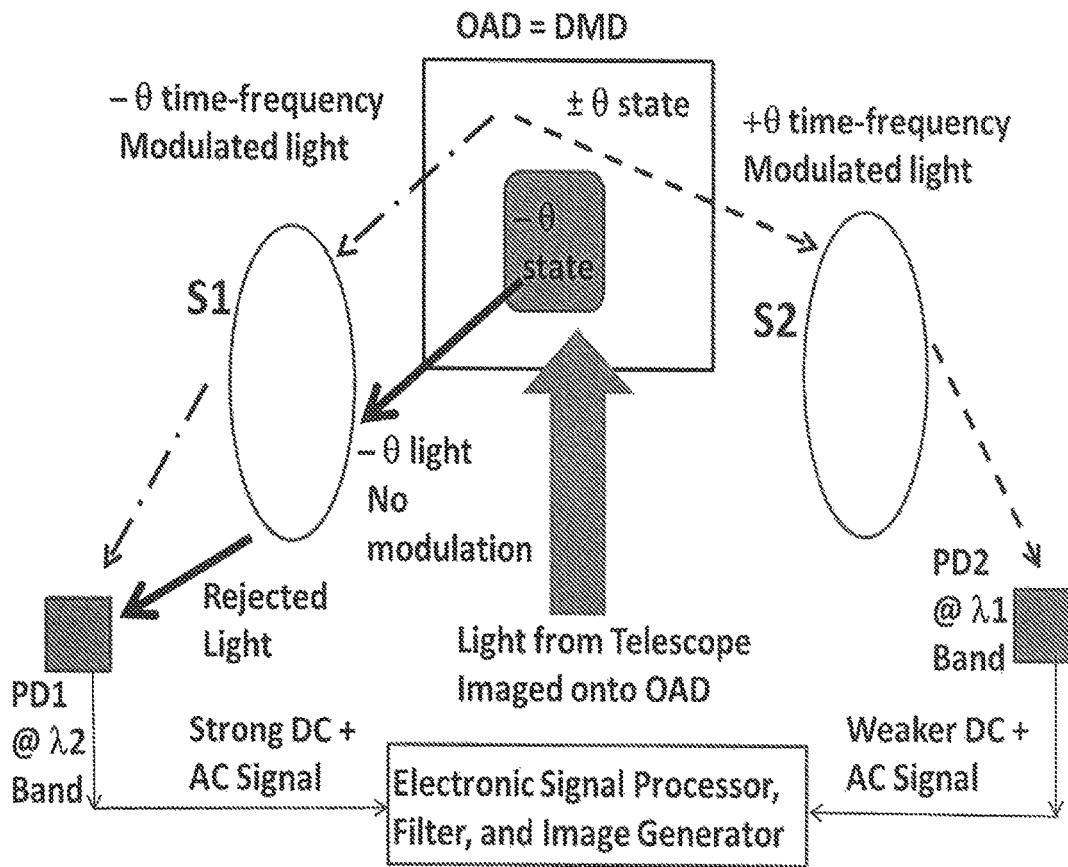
OAD = DMD

$-\theta$ time-frequency Modulated light

$\pm\theta$ state

$+\theta$ time-frequency Modulated light

$-\theta$ state

S1

S2

$-\theta$ light No modulation

Rejected Light

Light from Telescope Imaged onto OAD

PD2 @ $\lambda1$ Band

PD1 @ $\lambda2$ Band

Strong DC + AC Signal

Weaker DC + AC Signal

Electronic Signal Processor, Filter, and Image Generator